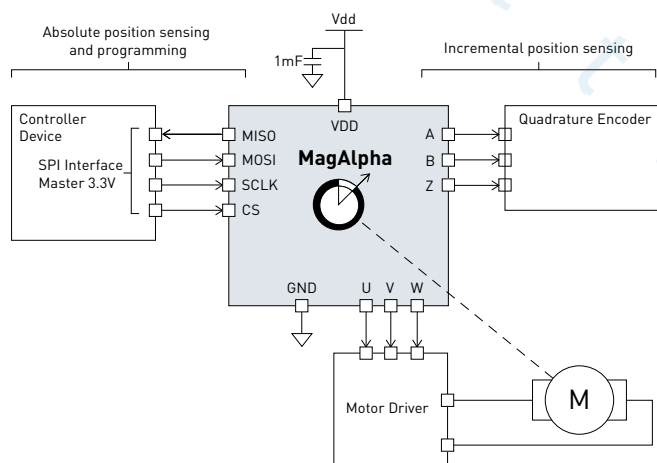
Absolute position sensing and programming

Vdd

1mF

Incremental position sensing

Controller Device

SPI Interface Master 3.3V

VDD

MISO

MOSI

SCLK

CS

MagAlpha

A

B

Z

Quadrature Encoder

GND

U

V

W

Motor Driver

M